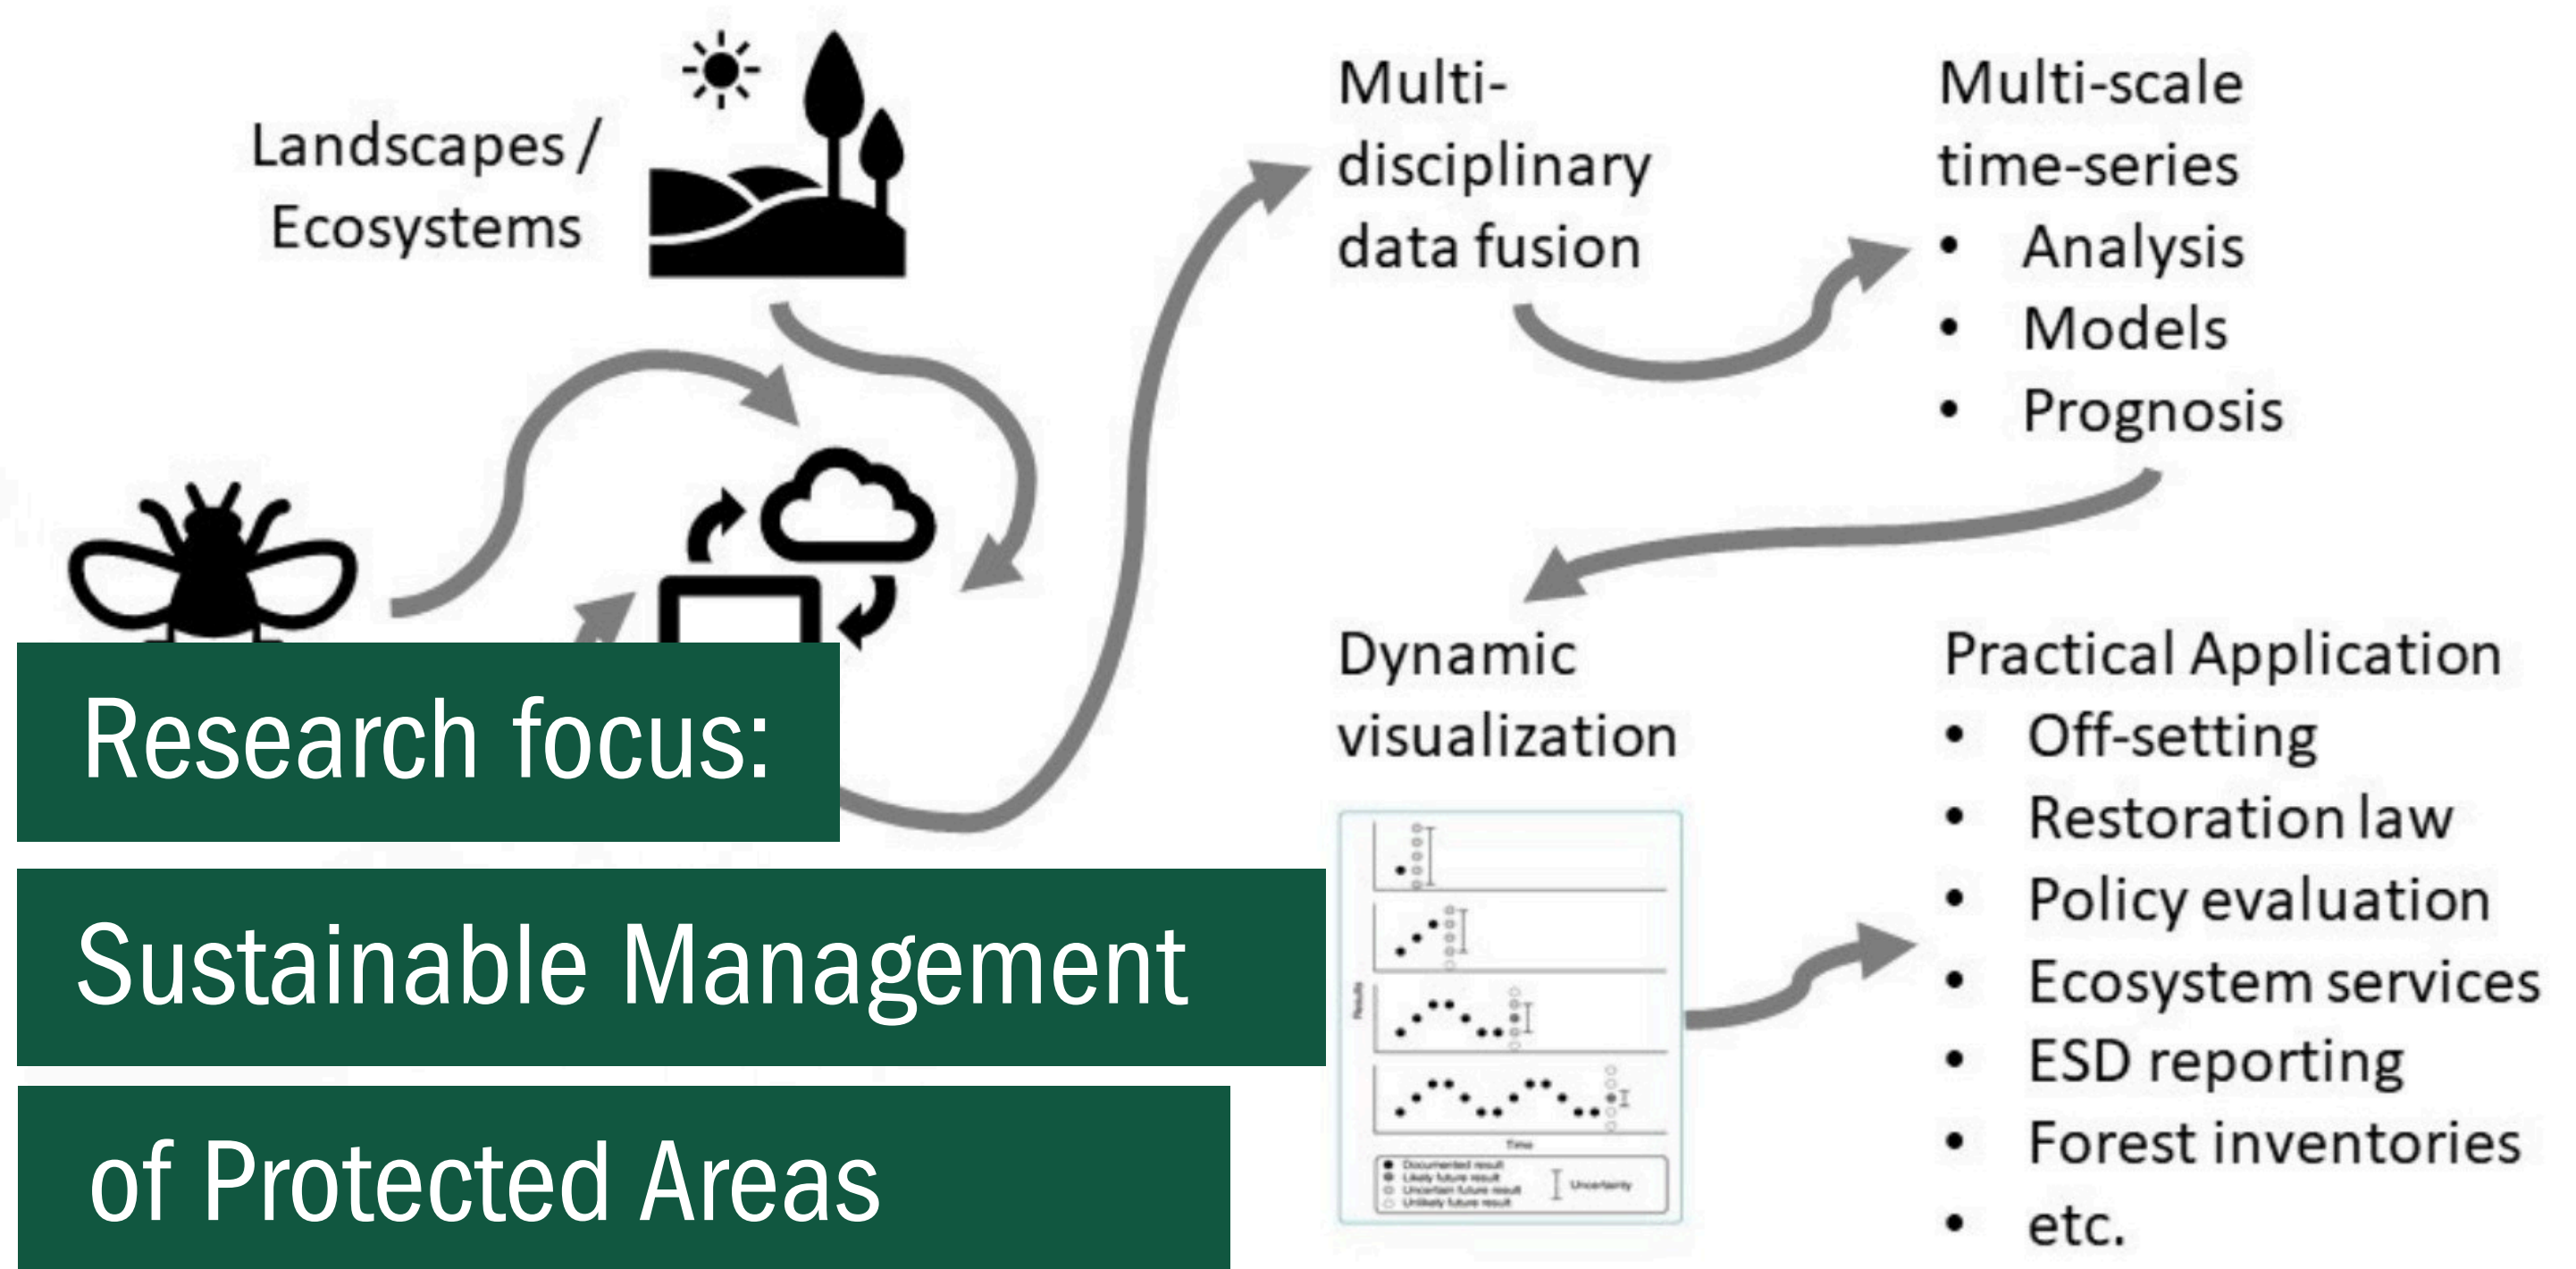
Landscapes / Ecosystems

Multi-disciplinary data fusion

Multi-scale time-series
- Analysis
- Models
- Prognosis

Dynamic visualization

Results

Time

Documented result
Likely future result
Uncertain future result
Unlikely future result
Uncertainty

Practical Application
- Off-setting
- Restoration law
- Policy evaluation
- Ecosystem services
- ESD reporting
- Forest inventories
- etc.

Research focus:

Sustainable Management

of Protected Areas